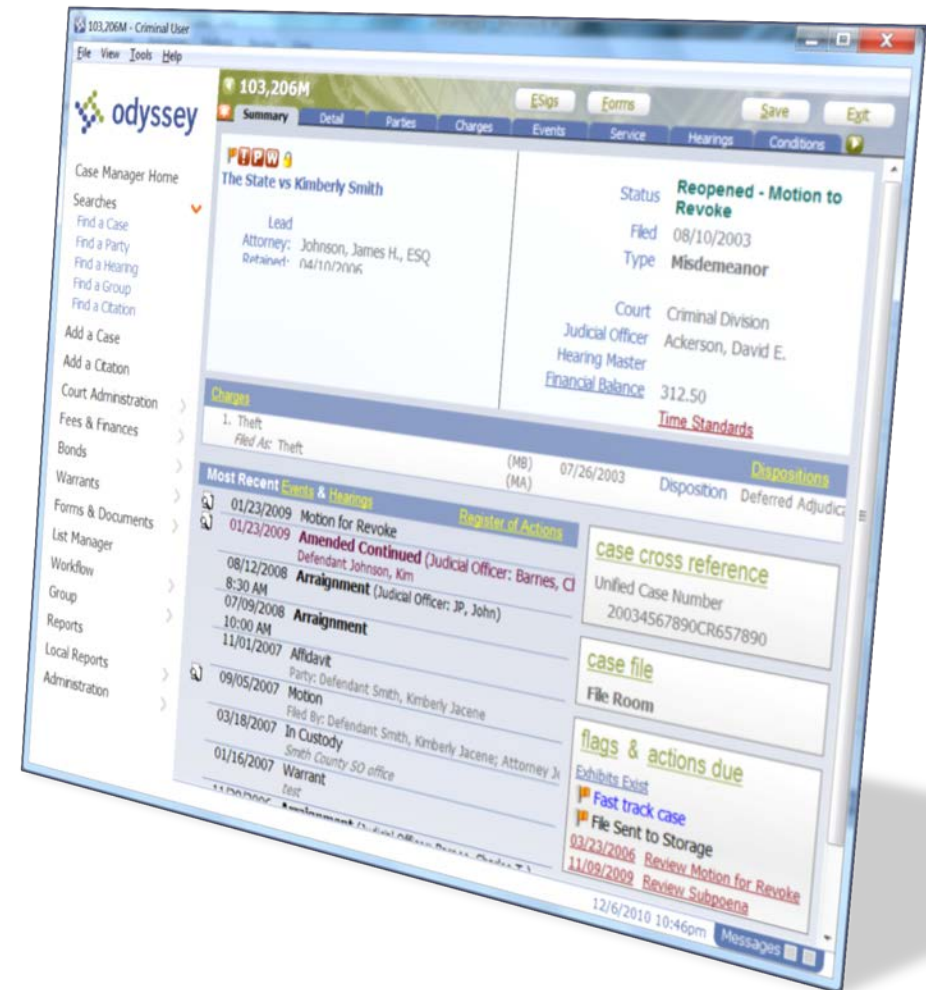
103,206M - Criminal User
File View Tools Help

odyssey

Case Manager Home
Searches
Find a Case
Find a Party
Find a Hearing
Find a Group
Find a Citation
Add a Case
Add a Citation
Court Administration
Fees & Finances
Bonds
Warrants
Forms & Documents
List Manager
Workflow
Group
Reports
Local Reports
Administration

103,206M
ESigs Forms Save Exit
Summary Detail Parties Charges Events Service Hearings Conditions

The State vs Kimberly Smith

Lead Attorney: Johnson, James H., ESQ
Retained: 04/10/2006

Status Reopened - Motion to Revoke
Filed 08/10/2003
Type Misdemeanor

Court Criminal Division
Judicial Officer Ackerson, David E.
Hearing Master
Financial Balance 312.50
Time Standards

Charges
1. Theft
Filed As: Theft
(MB) (MA) 07/26/2003 Disposition Deferred Adjudica
Dispositions

Most Recent Events & Hearings
Register of Actions
01/23/2009 Motion for Revoke
01/23/2009 Amended Continued (Judicial Officer: Barnes, Cl
Defendant Johnson, Kim
08/12/2008 8:30 AM Arraignment (Judicial Officer: JP, John)
07/09/2008 10:00 AM Arraignment
11/01/2007 Affidavit
Party: Defendant Smith, Kimberly Jacene
09/05/2007 Motion
Filed By: Defendant Smith, Kimberly Jacene
03/18/2007 In Custody
Smith County SO office
01/16/2007 Warrant
test
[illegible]

case cross reference
Unified Case Number
20034567890CR657890

case file
File Room

flags & actions due
Exhibits Exist
Fast track case
File Sent to Storage
03/23/2006 Review Motion for Revoke
11/09/2009 Review Subpoena

12/6/2010 10:46pm Messages